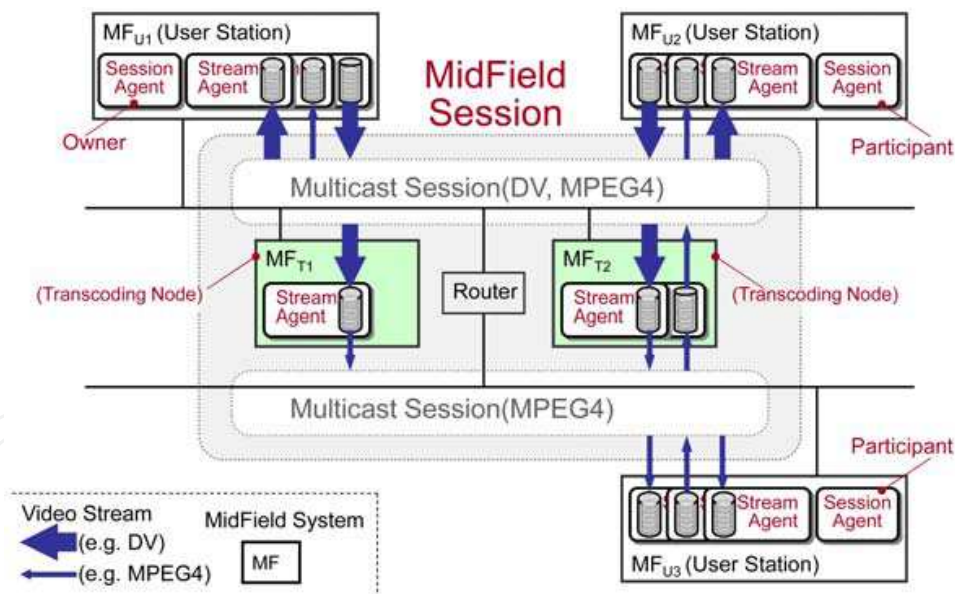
$MF_{U1}$ (User Station)

Session Agent

Stream Agent

Owner

MidField Session

$MF_{U2}$ (User Station)

Stream Agent

Session Agent

Participant

Multicast Session(DV, MPEG4)

$MF_{T1}$

(Transcoding Node)

Stream Agent

Router

$MF_{T2}$

Stream Agent

(Transcoding Node)

Multicast Session(MPEG4)

Participant

Video Stream

(e.g. DV)

(e.g. MPEG4)

MidField System

MF

Stream Agent

Session Agent

$MF_{U3}$ (User Station)